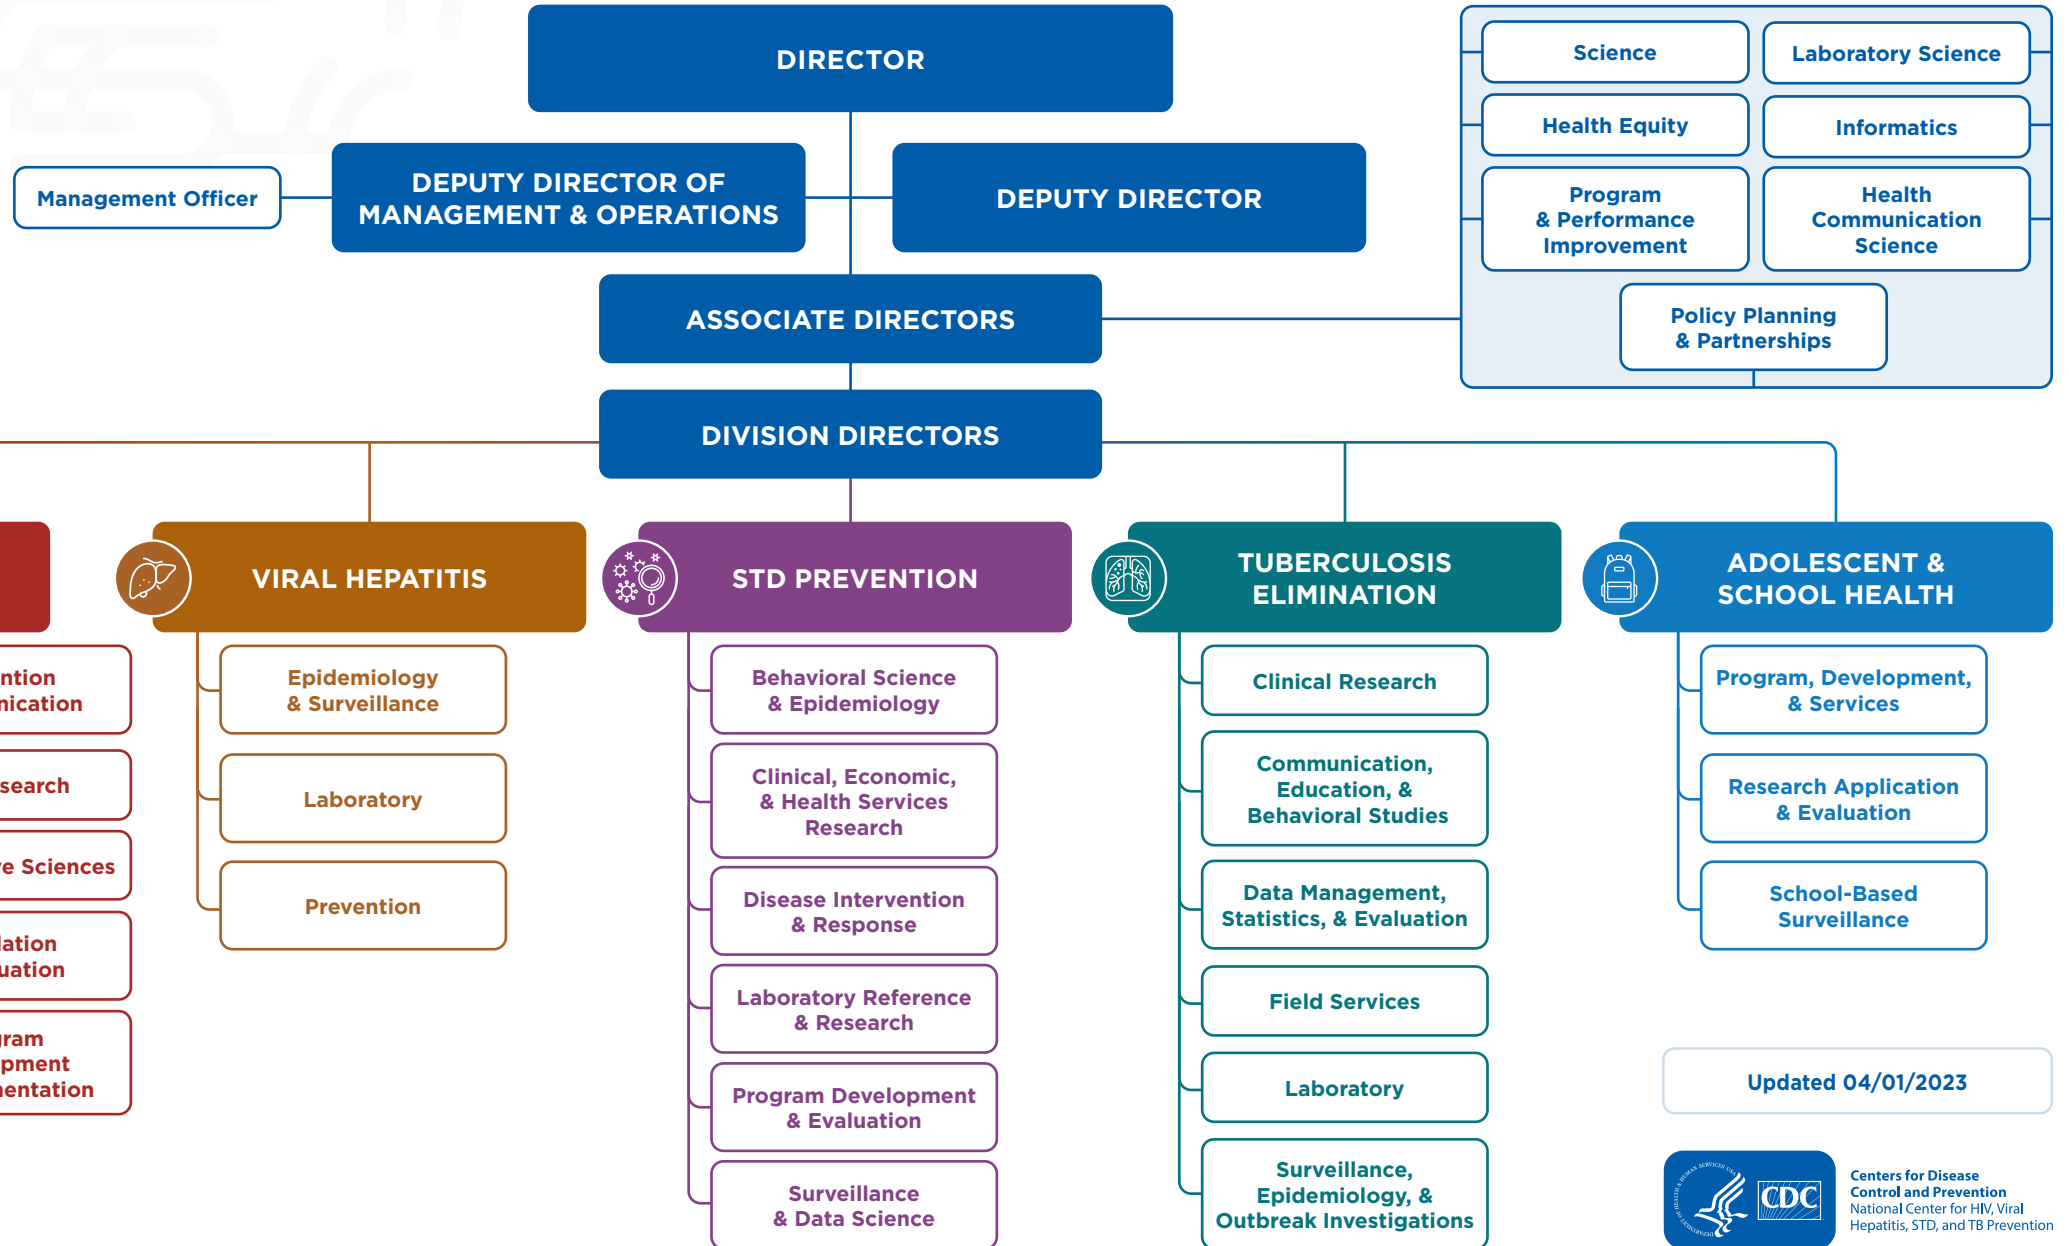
DIRECTOR

Management Officer

DEPUTY DIRECTOR OF MANAGEMENT & OPERATIONS

DEPUTY DIRECTOR

Science

Laboratory Science

Health Equity

Informatics

Program & Performance Improvement

Health Communication Science

Policy Planning & Partnerships

ASSOCIATE DIRECTORS

DIVISION DIRECTORS

ntion
nication

search

e Sciences

lation
uation

ram
pment
entation

VIRAL HEPATITIS

Epidemiology & Surveillance

Laboratory

Prevention

STD PREVENTION

Behavioral Science & Epidemiology

Clinical, Economic, & Health Services Research

Disease Intervention & Response

Laboratory Reference & Research

Program Development & Evaluation

Surveillance & Data Science

TUBERCULOSIS ELIMINATION

Clinical Research

Communication, Education, & Behavioral Studies

Data Management, Statistics, & Evaluation

Field Services

Laboratory

Surveillance, Epidemiology, & Outbreak Investigations

ADOLESCENT & SCHOOL HEALTH

Program, Development, & Services

Research Application & Evaluation

School-Based Surveillance

Updated 04/01/2023

CDC

Centers for Disease Control and Prevention
National Center for HIV, Viral Hepatitis, STD, and TB Prevention